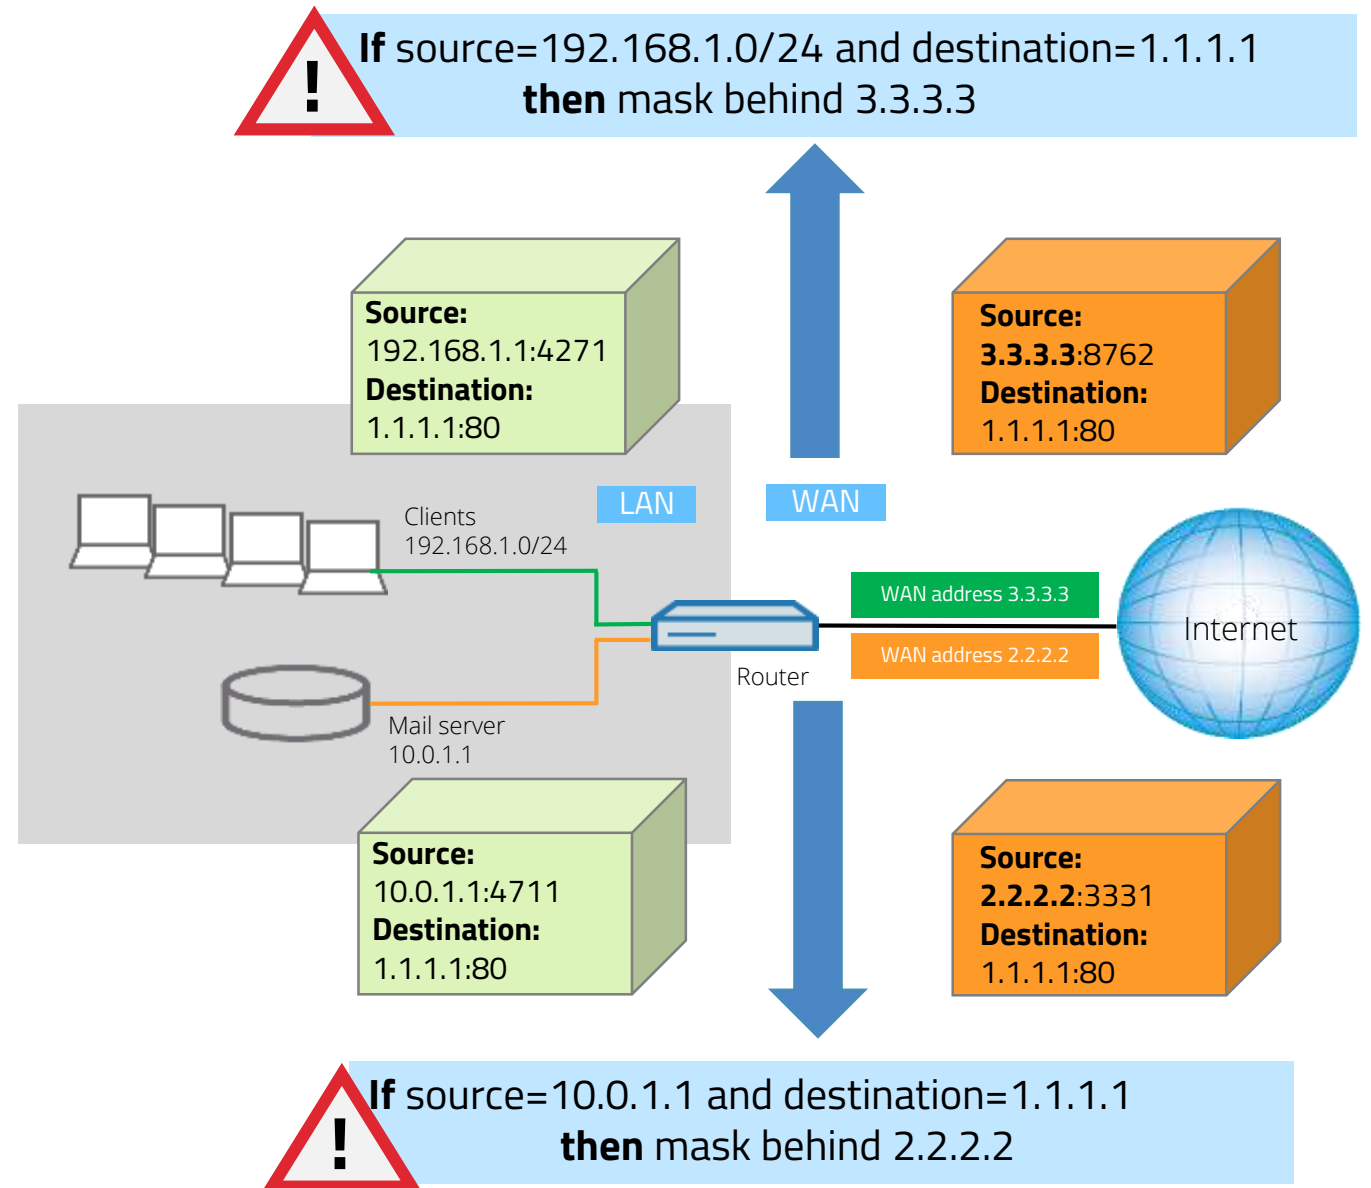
!
**If** source=192.168.1.0/24 and destination=1.1.1.1
**then** mask behind 3.3.3.3

**Source:**
192.168.1.1:4271
**Destination:**
1.1.1.1:80

**Source:**
**3.3.3.3**:8762
**Destination:**
1.1.1.1:80

LAN

WAN

Clients
192.168.1.0/24

WAN address 3.3.3.3

WAN address 2.2.2.2

Internet

Router

Mail server
10.0.1.1

**Source:**
10.0.1.1:4711
**Destination:**
1.1.1.1:80

**Source:**
**2.2.2.2**:3331
**Destination:**
1.1.1.1:80

!
**If** source=10.0.1.1 and destination=1.1.1.1
**then** mask behind 2.2.2.2